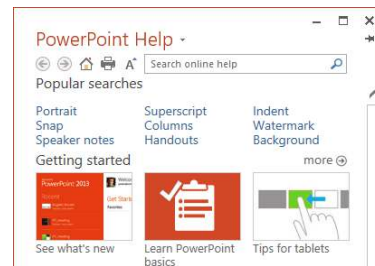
PowerPoint Help

Search online help

Popular searches

Portrait
Snap
Speaker notes

Superscript
Columns
Handouts

Indent
Watermark
Background

Getting started

more

PowerPoint 2013

Get Started

See what's new

Learn PowerPoint basics

Tips for tablets